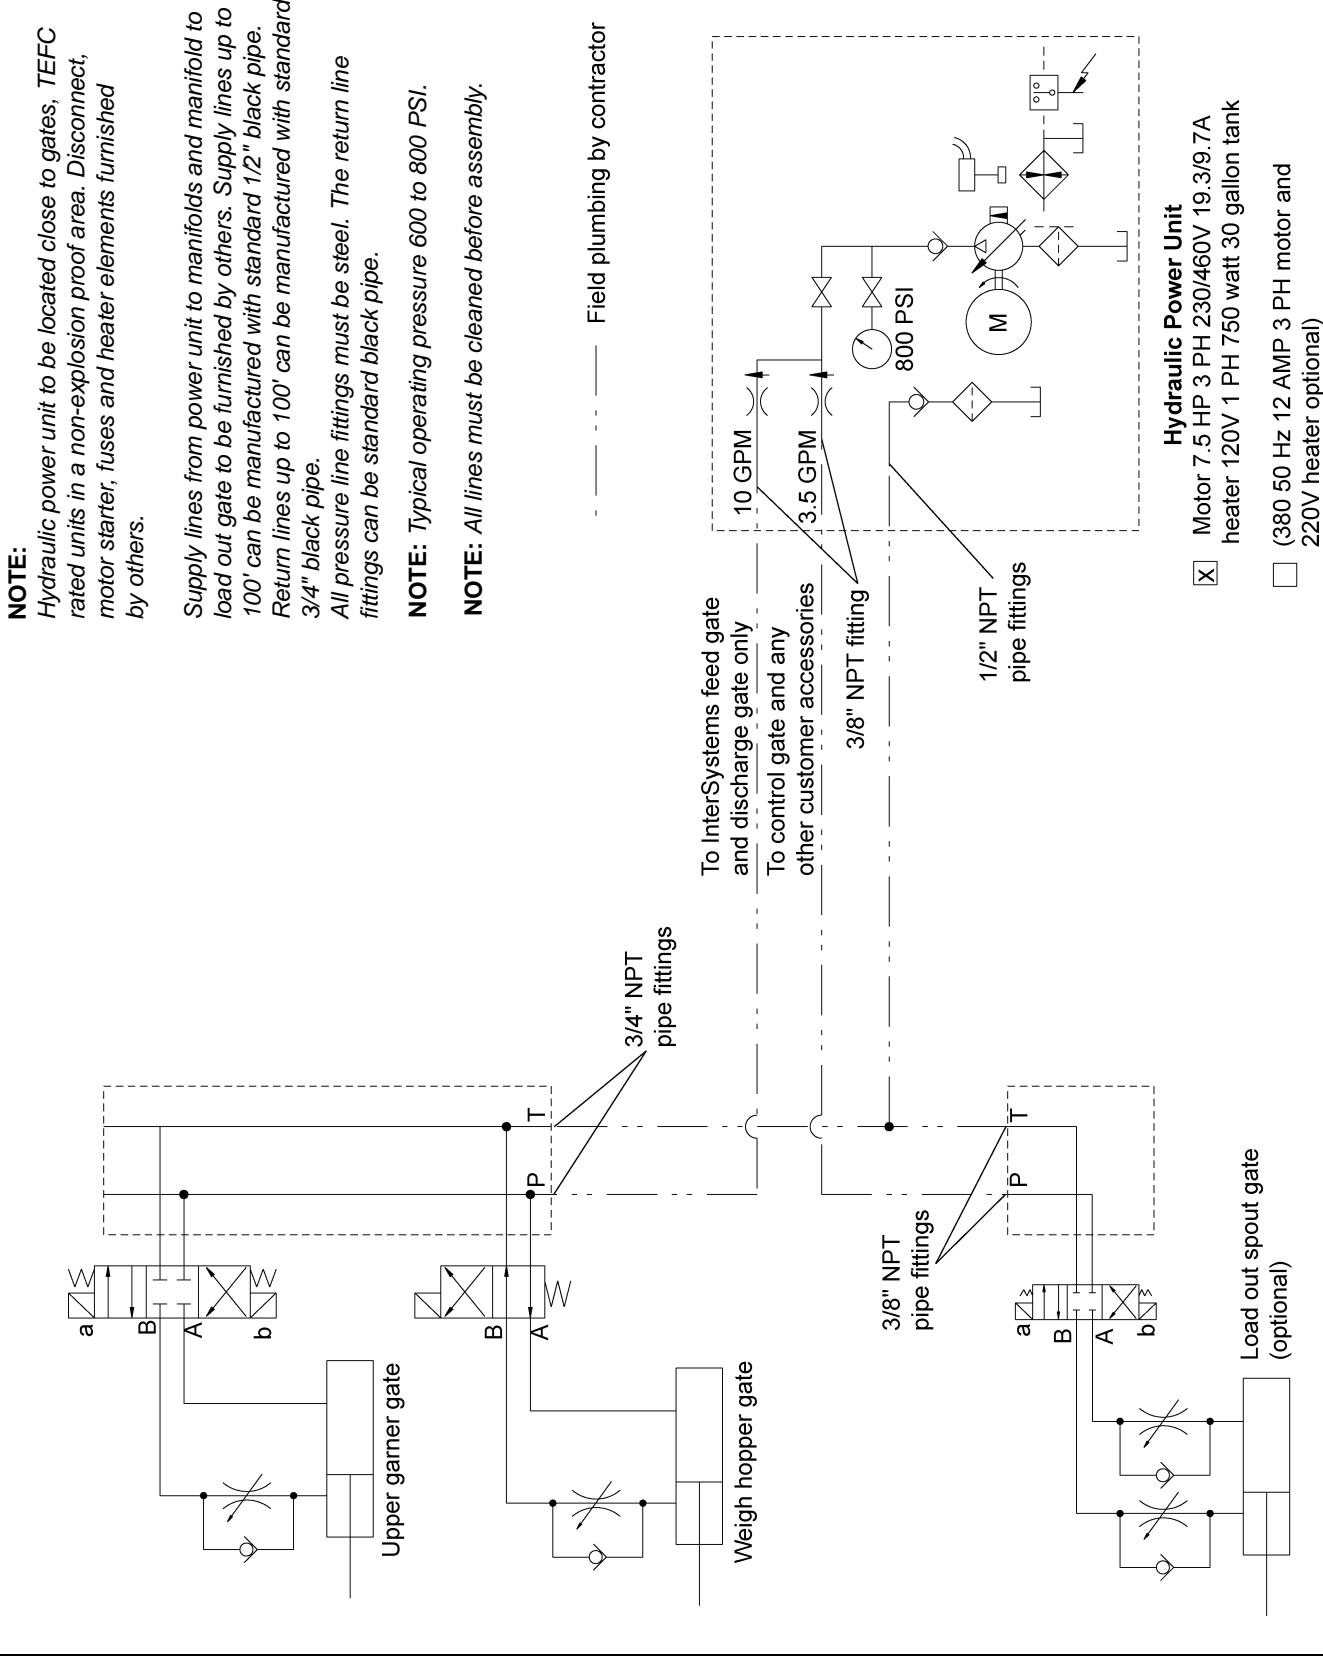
NOTE:
Hydraulic power unit to be located close to gates, TEFC rated units in a non-explosion proof area. Disconnect, motor starter, fuses and heater elements furnished by others.

Supply lines from power unit to manifolds and manifold to load out gate to be furnished by others. Supply lines up to 100' can be manufactured with standard 1/2" black pipe. Return lines up to 100' can be manufactured with standard 3/4" black pipe.
All pressure line fittings must be steel. The return line fittings can be standard black pipe.

NOTE: Typical operating pressure 600 to 800 PSI.

NOTE: All lines must be cleaned before assembly.

Field plumbing by contractor

To InterSystems feed gate and discharge gate only
To control gate and any other customer accessories
3/8" NPT fitting
1/2" NPT pipe fittings
10 GPM
3.5 GPM
800 PSI
M

Hydraulic Power Unit
☒ Motor 7.5 HP 3 PH 230/460V 19.3/9.7A heater 120V 1 PH 750 watt 30 gallon tank
☐ (380 50 Hz 12 AMP 3 PH motor and 220V heater optional)

3/4" NPT pipe fittings
T
P
T
P
3/8" NPT pipe fittings

a
B
A
b
Upper garner gate

B
A
Weigh hopper gate

a
B
A
b
Load out spout gate (optional)